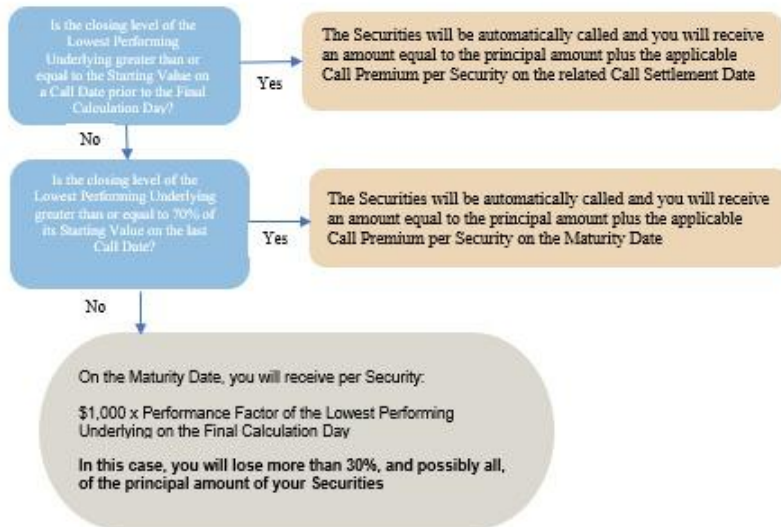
Is the closing level of the Lowest Performing Underlying greater than or equal to the Starting Value on a Call Date prior to the Final Calculation Day?

Yes

The Securities will be automatically called and you will receive an amount equal to the principal amount plus the applicable Call Premium per Security on the related Call Settlement Date

No

Is the closing level of the Lowest Performing Underlying greater than or equal to 70% of its Starting Value on the last Call Date?

Yes

The Securities will be automatically called and you will receive an amount equal to the principal amount plus the applicable Call Premium per Security on the Maturity Date

No

On the Maturity Date, you will receive per Security:

\$1,000 x Performance Factor of the Lowest Performing Underlying on the Final Calculation Day

In this case, you will lose more than 30%, and possibly all, of the principal amount of your Securities